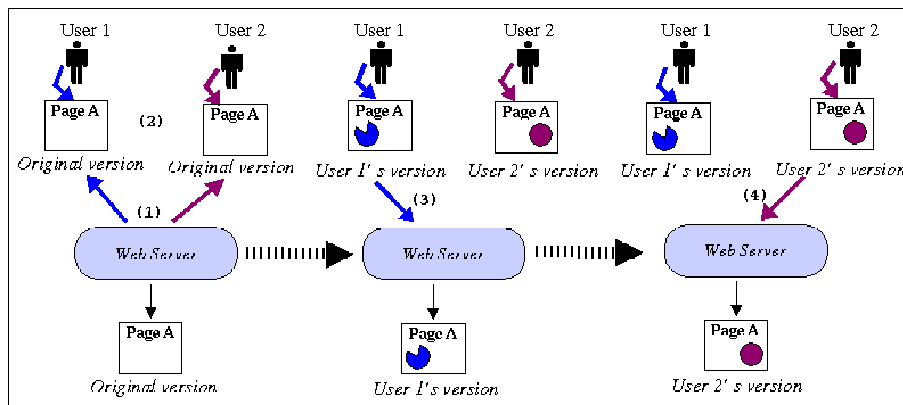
User 1

User 2

Page A

(2)

Page A

Original version

Original version

(1)

Web Server

Page A

Original version

User 1

User 2

Page A

Page A

User 1' s version

User 2' s version

(3)

Web Server

Page A

User 1's version

User 1

User 2

Page A

Page A

User 1' s version

User 2' s version

(4)

Web Server

Page A

User 2' s version